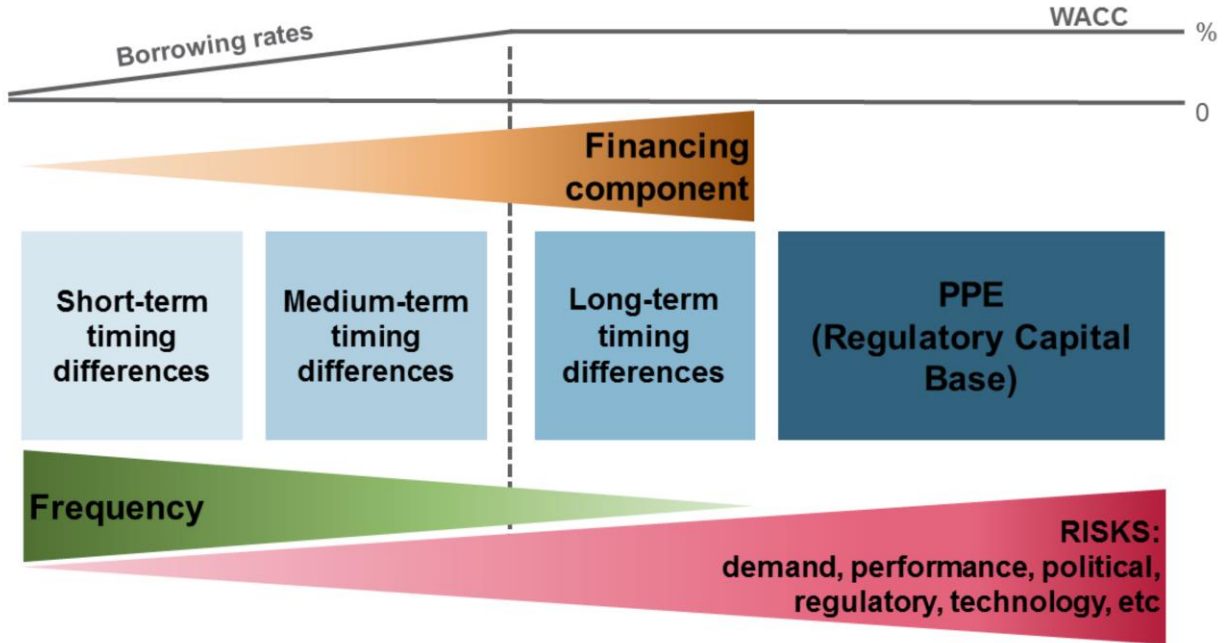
Borrowing rates

WACC

%

0

Financing component

Short-term timing differences

Medium-term timing differences

Long-term timing differences

PPE (Regulatory Capital Base)

Frequency

RISKS: demand, performance, political, regulatory, technology, etc